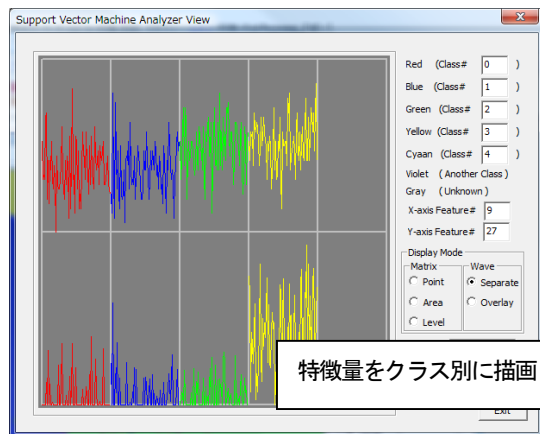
Support Vector Machine Analyzer View

Red (Class# 0 )
Blue (Class# 1 )
Green (Class# 2 )
Yellow (Class# 3 )
Cyaan (Class# 4 )
Violet ( Another Class )
Gray ( Unknown )
X-axis Feature# 9
Y-axis Feature# 27

Display Mode
Matrix
Point
Area
Level
Wave
Separate
Overlay

特徴量をクラス別に描画

Exit